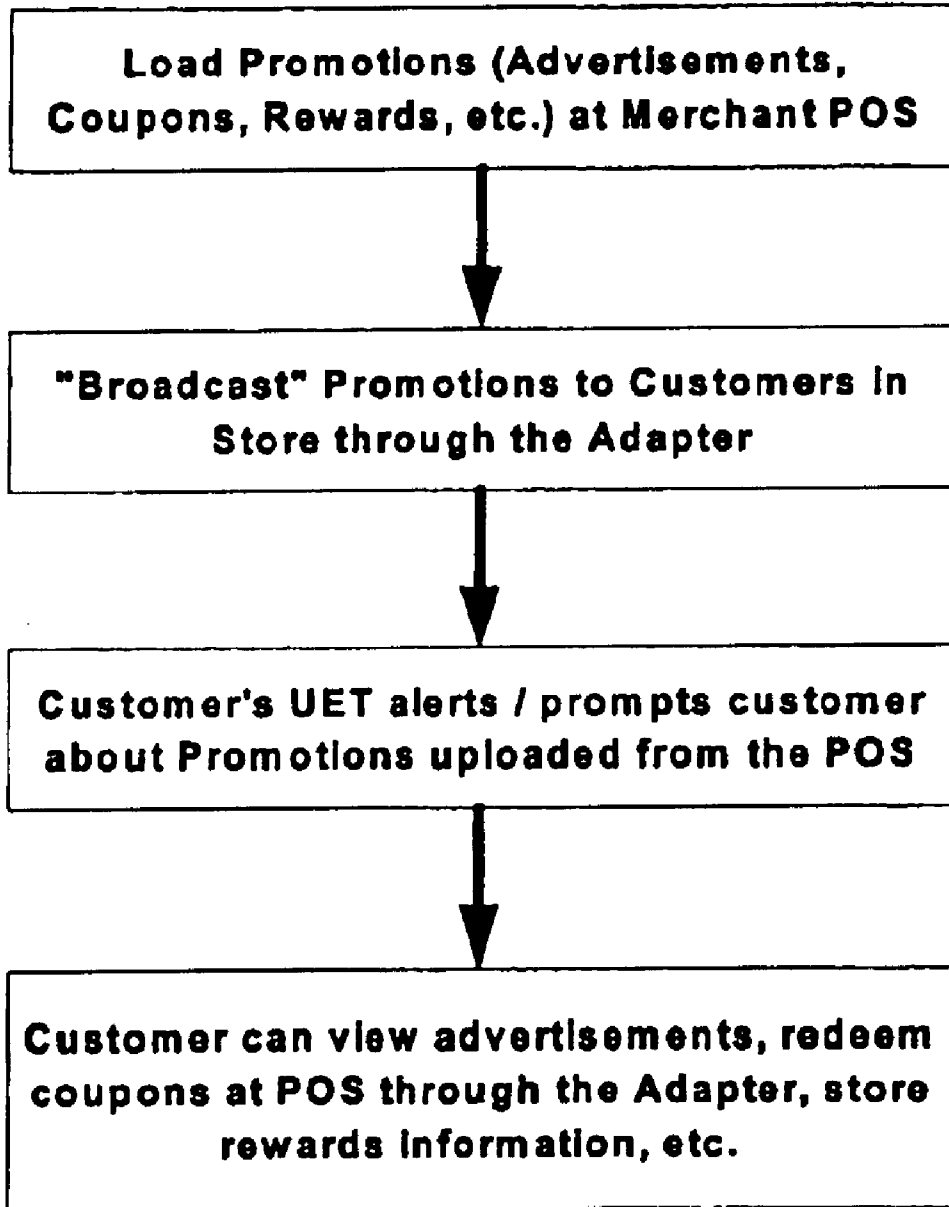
Load Promotions (Advertisements, Coupons, Rewards, etc.) at Merchant POS

"Broadcast" Promotions to Customers in Store through the Adapter

Customer's UET alerts / prompts customer about Promotions uploaded from the POS

Customer can view advertisements, redeem coupons at POS through the Adapter, store rewards information, etc.